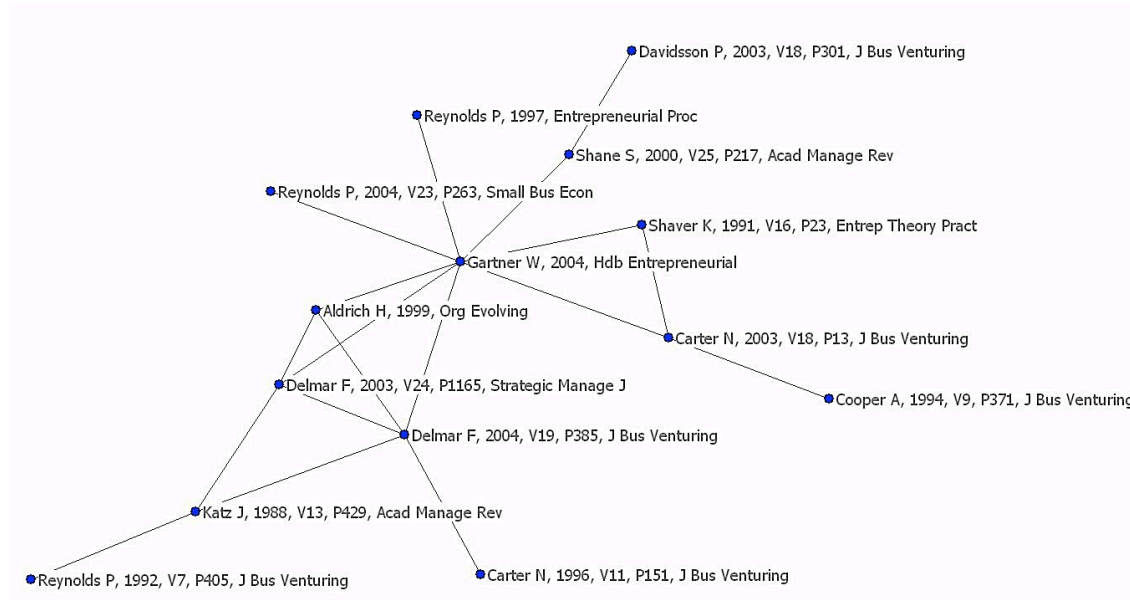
Davidsson P, 2003, V18, P301, J Bus Venturing

Reynolds P, 1997, Entrepreneurial Proc

Shane S, 2000, V25, P217, Acad Manage Rev

Reynolds P, 2004, V23, P263, Small Bus Econ

Shaver K, 1991, V16, P23, Entrep Theory Pract

Gartner W, 2004, Hdb Entrepreneurial

Aldrich H, 1999, Org Evolving

Carter N, 2003, V18, P13, J Bus Venturing

Delmar F, 2003, V24, P1165, Strategic Manage J

Cooper A, 1994, V9, P371, J Bus Venturing

Delmar F, 2004, V19, P385, J Bus Venturing

Katz J, 1988, V13, P429, Acad Manage Rev

Reynolds P, 1992, V7, P405, J Bus Venturing

Carter N, 1996, V11, P151, J Bus Venturing